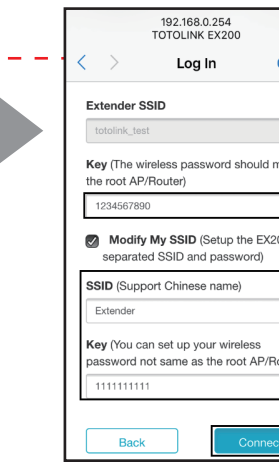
192.168.0.254
TOTOLINK EX200

Log In

Extender SSID

totolink_test

Key (The wireless password should m the root AP/Router)

1234567890

Modify My SSID (Setup the EX20 separated SSID and password)

SSID (Support Chinese name)

Extender

Key (You can set up your wireless password not same as the root AP/Ro

1111111111

Back

Connec